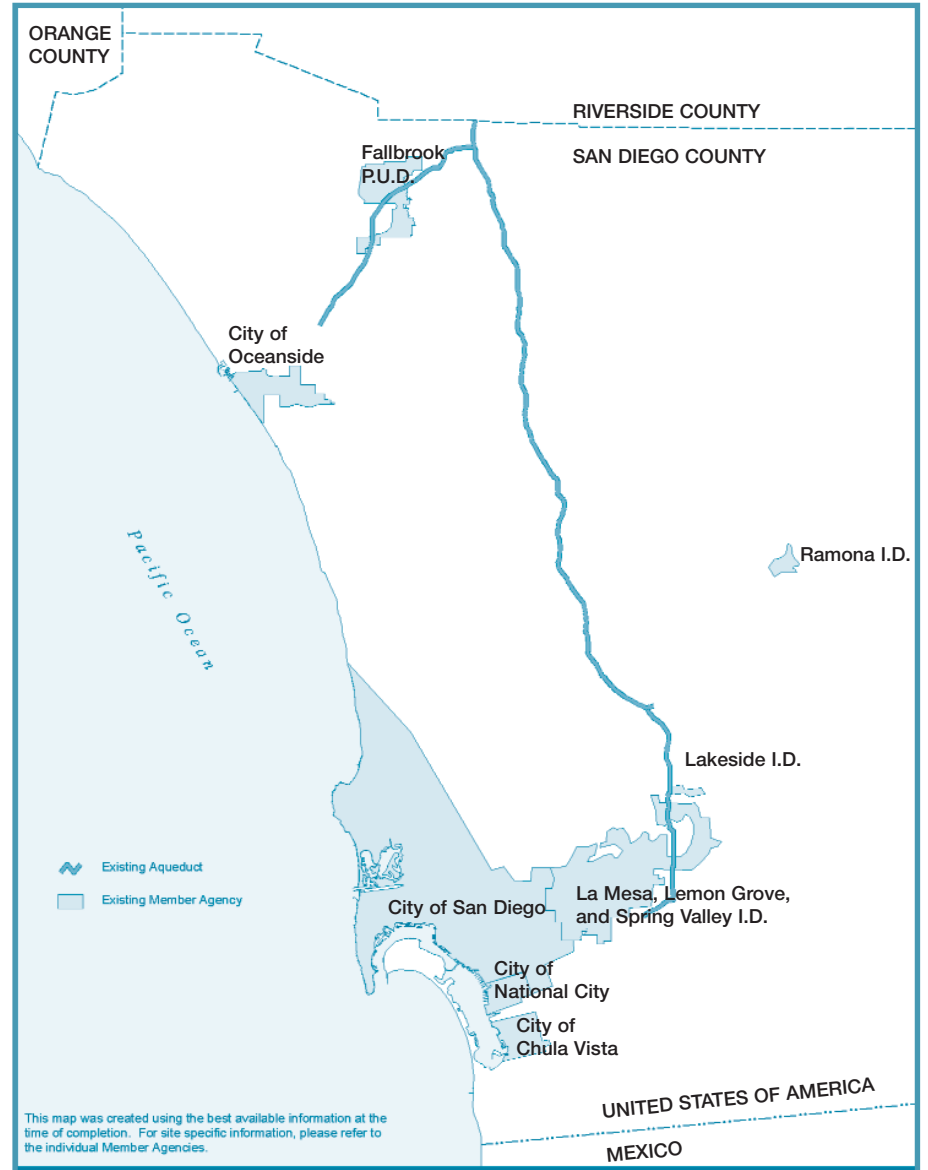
ORANGE COUNTY

RIVERSIDE COUNTY

SAN DIEGO COUNTY

Fallbrook P.U.D.

City of Oceanside

Pacific Ocean

Ramona I.D.

Lakeside I.D.

Existing Aqueduct

Existing Member Agency

City of San Diego

La Mesa, Lemon Grove, and Spring Valley I.D.

City of National City

City of Chula Vista

UNITED STATES OF AMERICA

MEXICO

This map was created using the best available information at the time of completion. For site specific information, please refer to the individual Member Agencies.